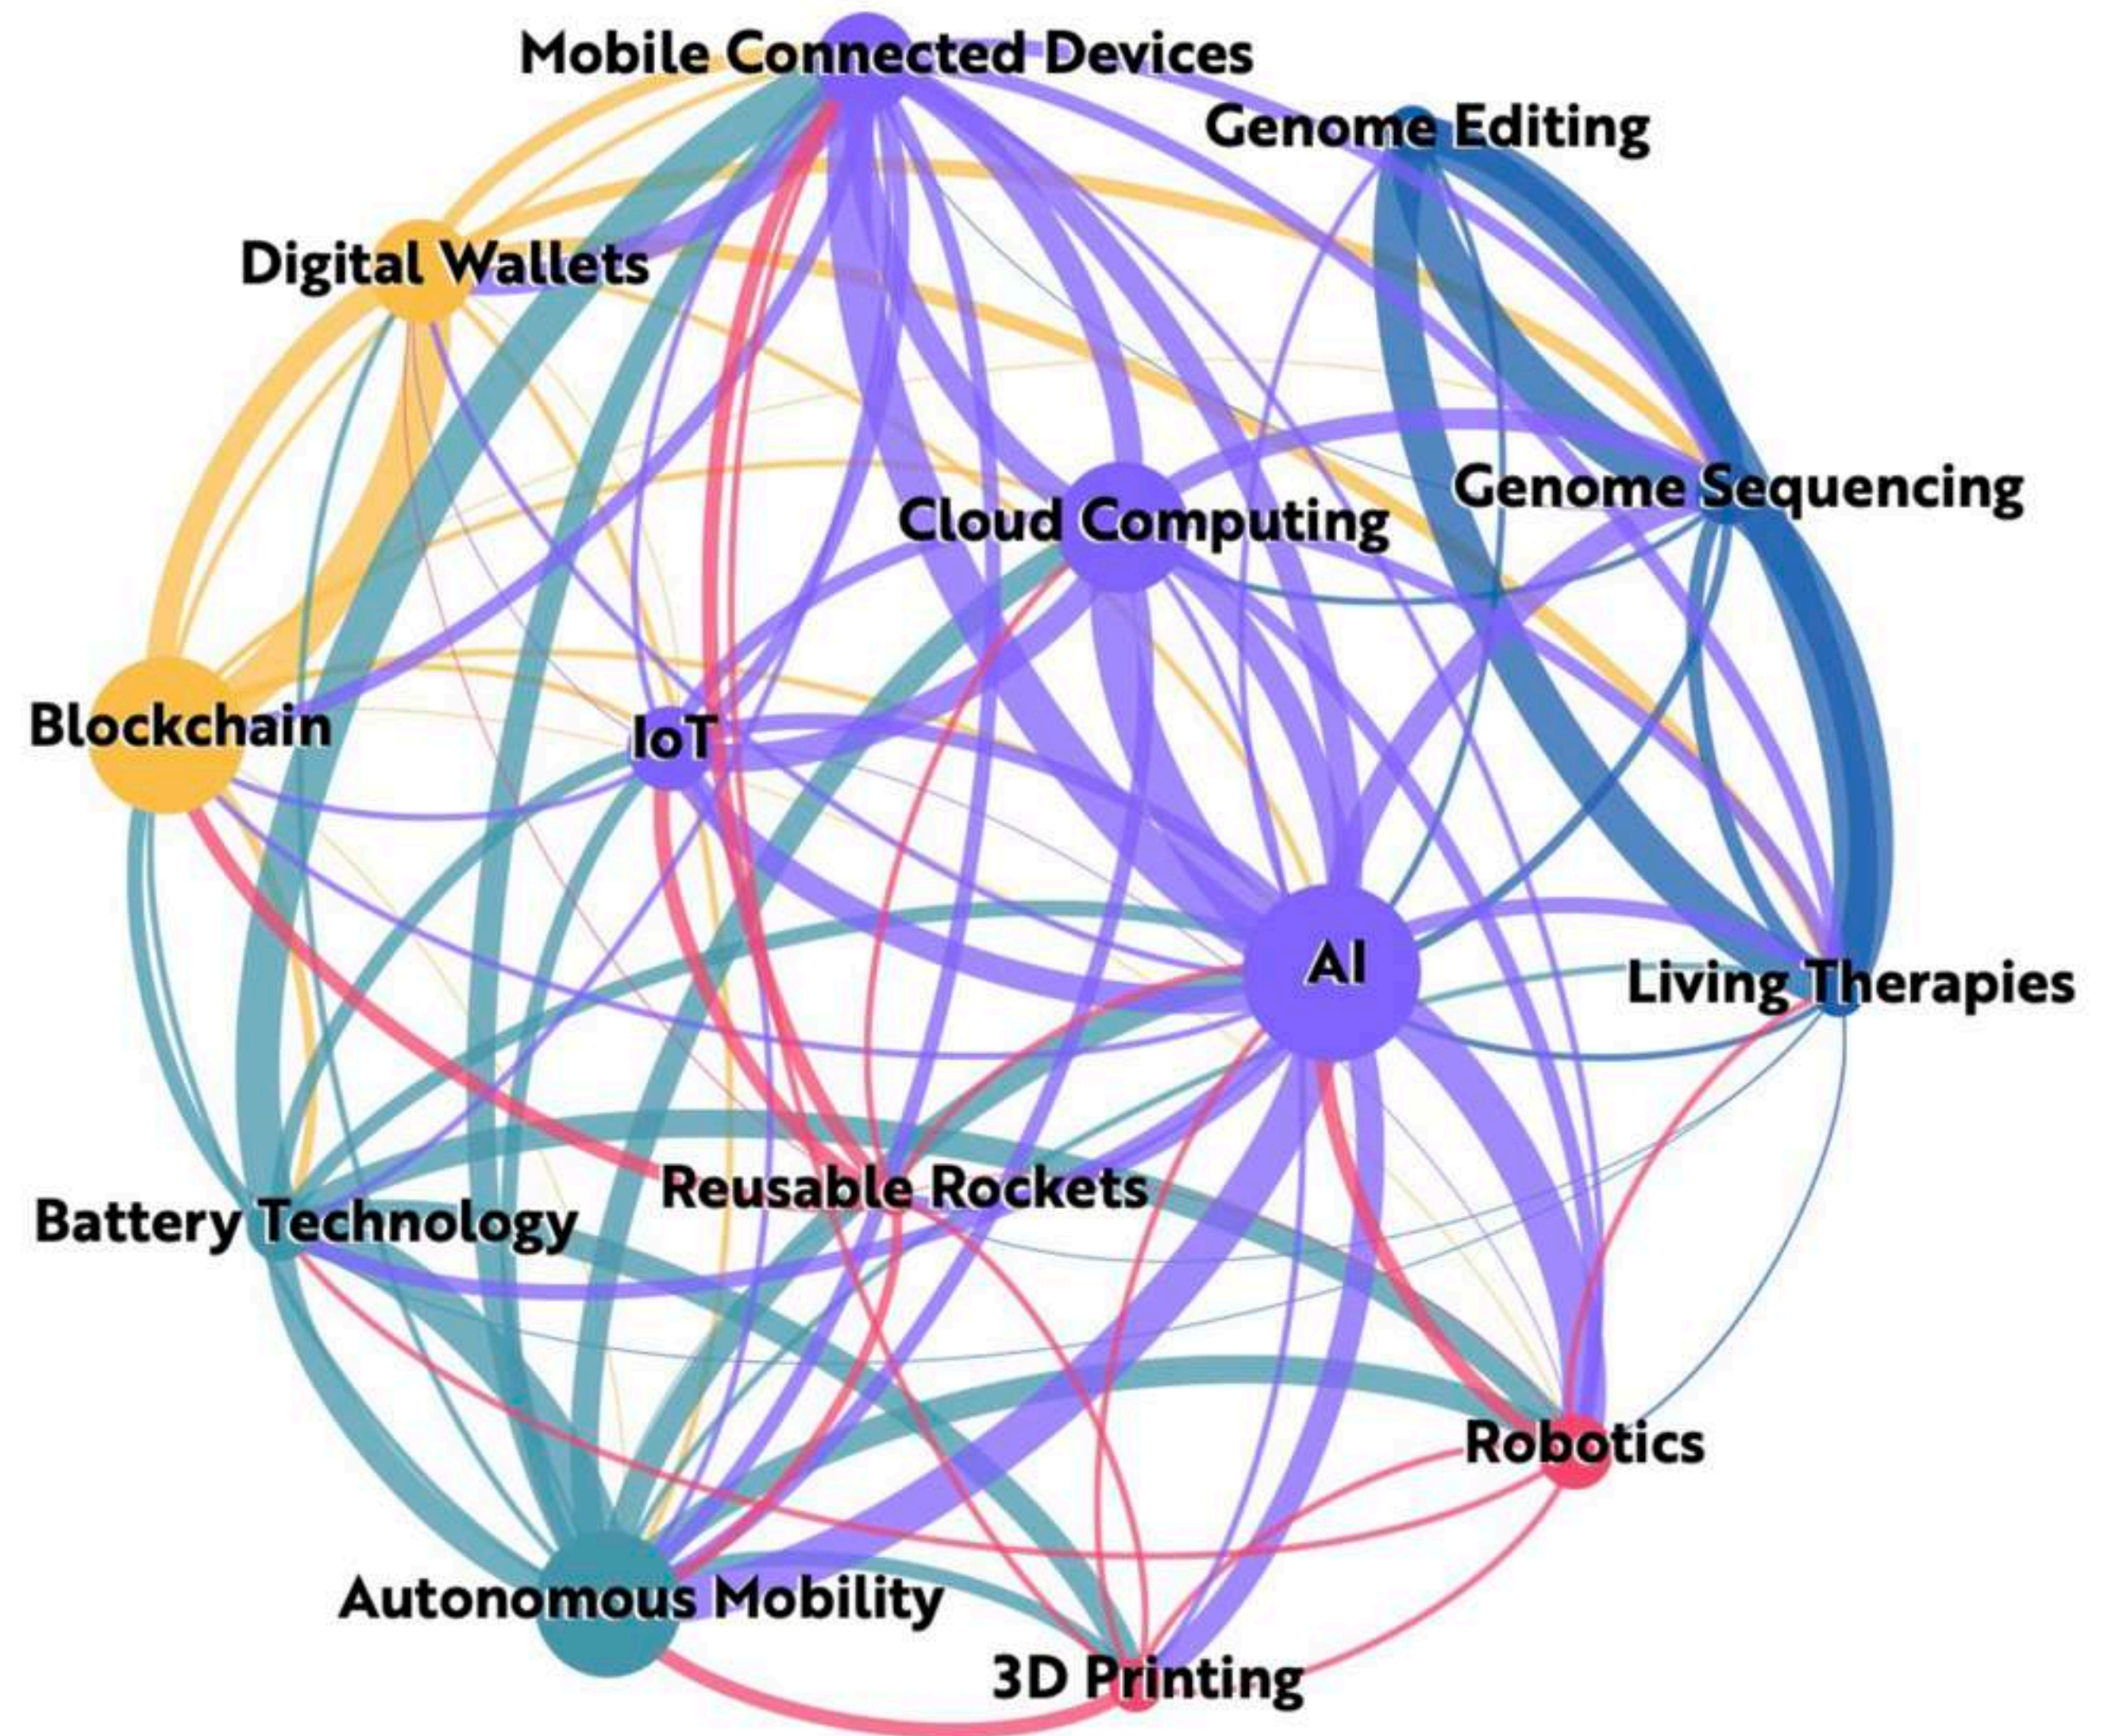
Mobile Connected Devices
Genome Editing
Digital Wallets
Genome Sequencing
Cloud Computing
Blockchain
IoT
AI
Living Therapies
Reusable Rockets
Battery Technology
Robotics
Autonomous Mobility
3D Printing